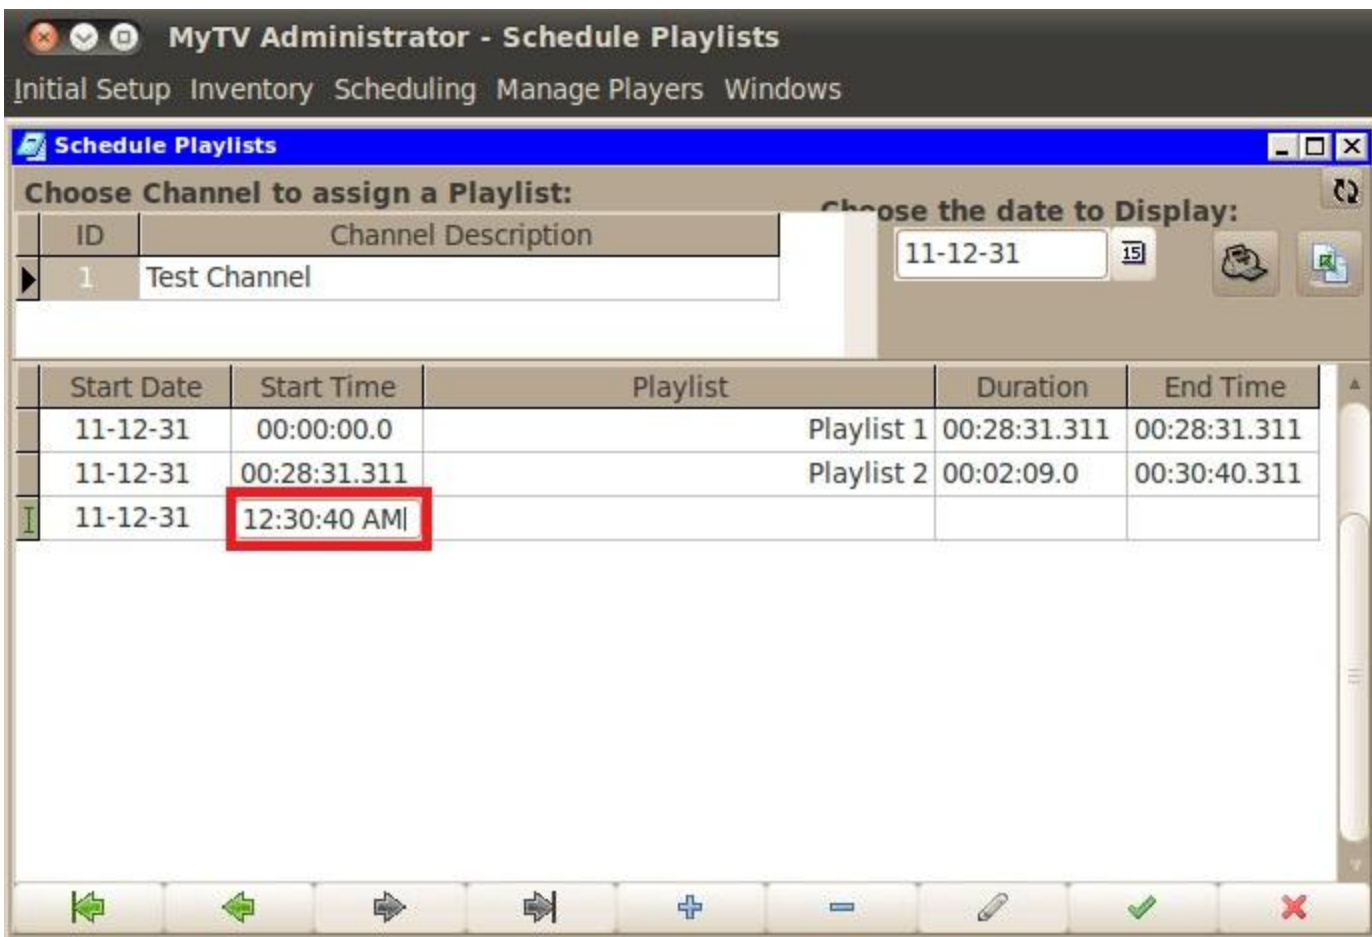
MyTV Administrator - Schedule Playlists

Initial Setup Inventory Scheduling Manage Players Windows

Schedule Playlists

Choose Channel to assign a Playlist:

| ID | Channel Description |
|---|---|
| 1 | Test Channel |

Choose the date to Display:

11-12-31

| Start Date | Start Time | Playlist | Duration | End Time |
|---|---|---|---|---|
| 11-12-31 | 00:00:00.0 | Playlist 1 | 00:28:31.311 | 00:28:31.311 |
| 11-12-31 | 00:28:31.311 | Playlist 2 | 00:02:09.0 | 00:30:40.311 |
| 11-12-31 | 12:30:40 AM | | | |